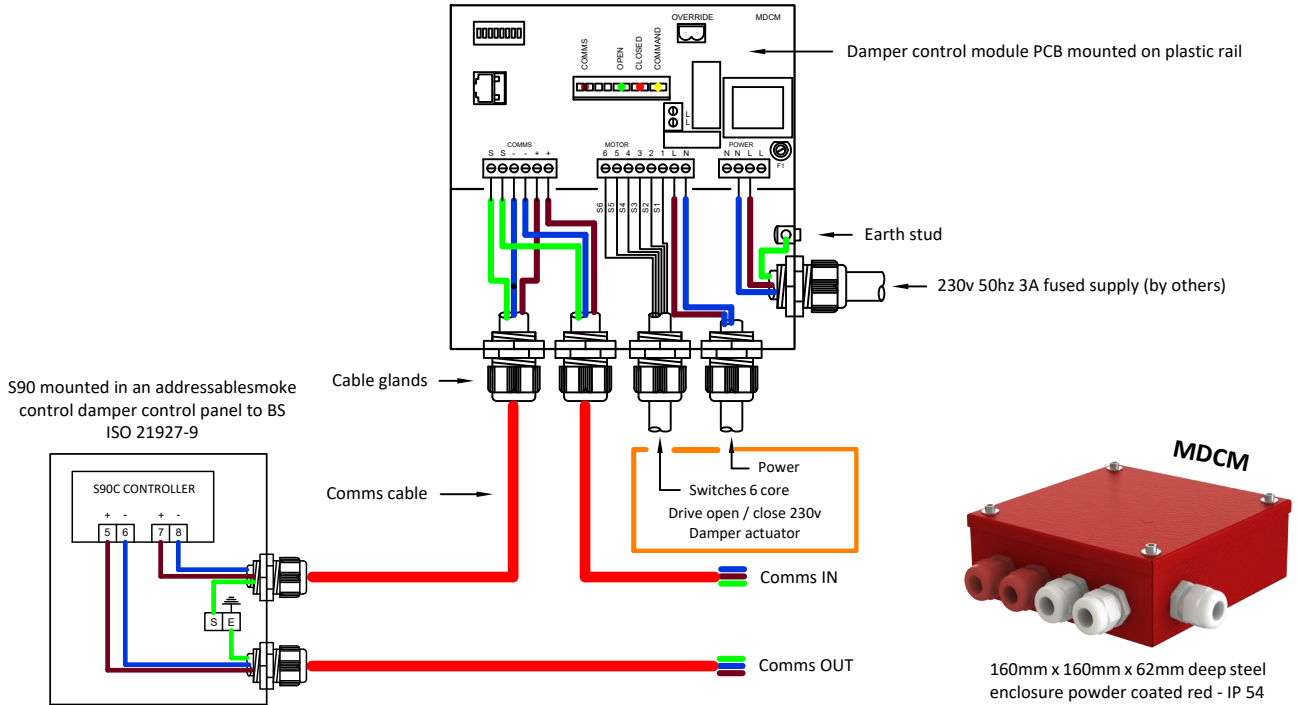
OVERRIDE

MDCM

COMMS

OPEN

CLOSED

COMMAND

Damper control module PCB mounted on plastic rail

L

L

COMMS

S S - - + +

MOTOR

6 5 4 3 2 1 L N

POWER

N N L L

F1

S6 S5 S4 S3 S2 S1

Earth stud

230v 50hz 3A fused supply (by others)

S90 mounted in an addressablesmoke control damper control panel to BS ISO 21927-9

Cable glands

S90C CONTROLLER

+ -

5 6

+ -

7 8

Comms cable

S E

Power

Switches 6 core

Drive open / close 230v Damper actuator

Comms IN

Comms OUT

MDCM

160mm x 160mm x 62mm deep steel enclosure powder coated red - IP 54